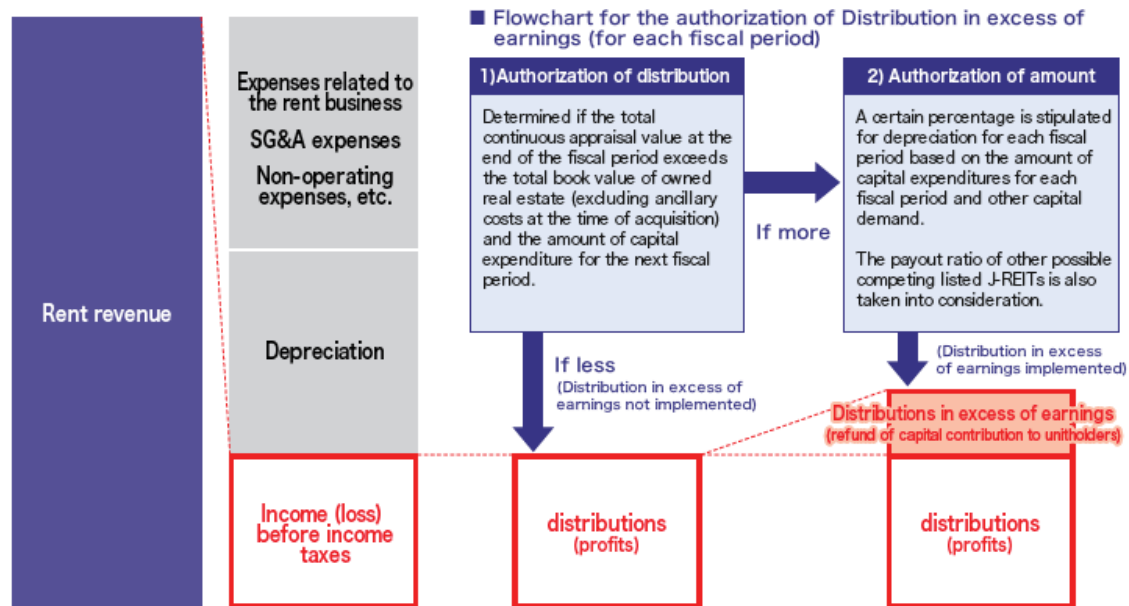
Rent revenue

Expenses related to the rent business

SG&A expenses

Non-operating expenses, etc.

Depreciation

Income (loss) before income taxes

■ Flowchart for the authorization of Distribution in excess of earnings (for each fiscal period)

1)Authorization of distribution

Determined if the total continuous appraisal value at the end of the fiscal period exceeds the total book value of owned real estate (excluding ancillary costs at the time of acquisition) and the amount of capital expenditure for the next fiscal period.

If more

2) Authorization of amount

A certain percentage is stipulated for depreciation for each fiscal period based on the amount of capital expenditures for each fiscal period and other capital demand.

The payout ratio of other possible competing listed J-REITs is also taken into consideration.

If less
(Distribution in excess of earnings not implemented)

(Distribution in excess of earnings implemented)

Distributions in excess of earnings
(refund of capital contribution to unitholders)

distributions
(profits)

distributions
(profits)